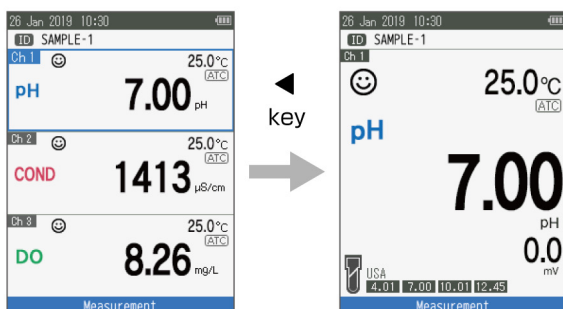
26 Jan 2019 10:30
ID SAMPLE-1
Ch 1
25.0°C
ATC
pH
7.00 pH
Ch 2
25.0°C
ATC
COND
1413 μS/cm
Ch 3
25.0°C
ATC
DO
8.26 mg/L
Measurement

◀
key

26 Jan 2019 10:30
ID SAMPLE-1
Ch 1
25.0°C
ATC
pH
7.00
pH
0.0
mV
USA
4.01 7.00 10.01 12.45
Measurement